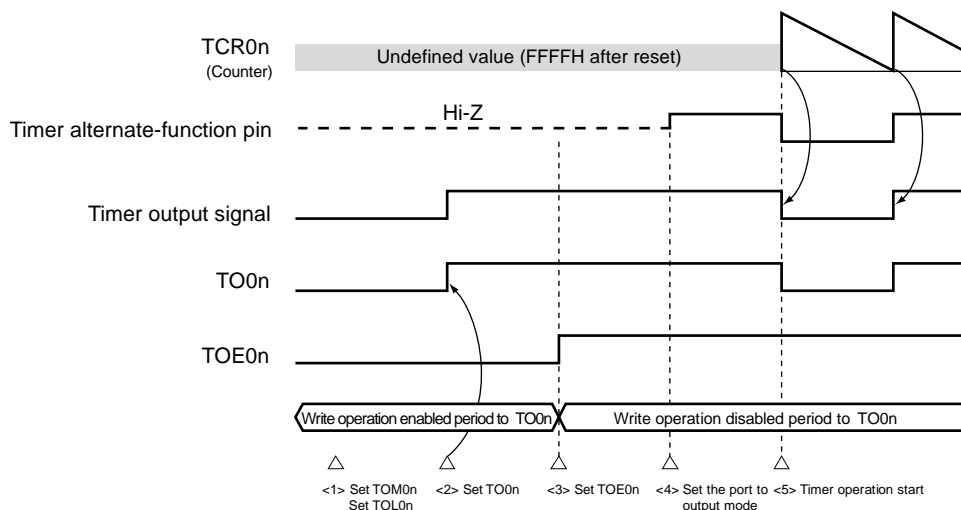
TCR0n
(Counter)

Undefined value (FFFFH after reset)

Timer alternate-function pin

Hi-Z

Timer output signal

TO0n

TOE0n

Write operation enabled period to TO0n

Write operation disabled period to TO0n

<1> Set TOM0n
Set TOL0n

<2> Set TO0n

<3> Set TOE0n

<4> Set the port to output mode

<5> Timer operation start